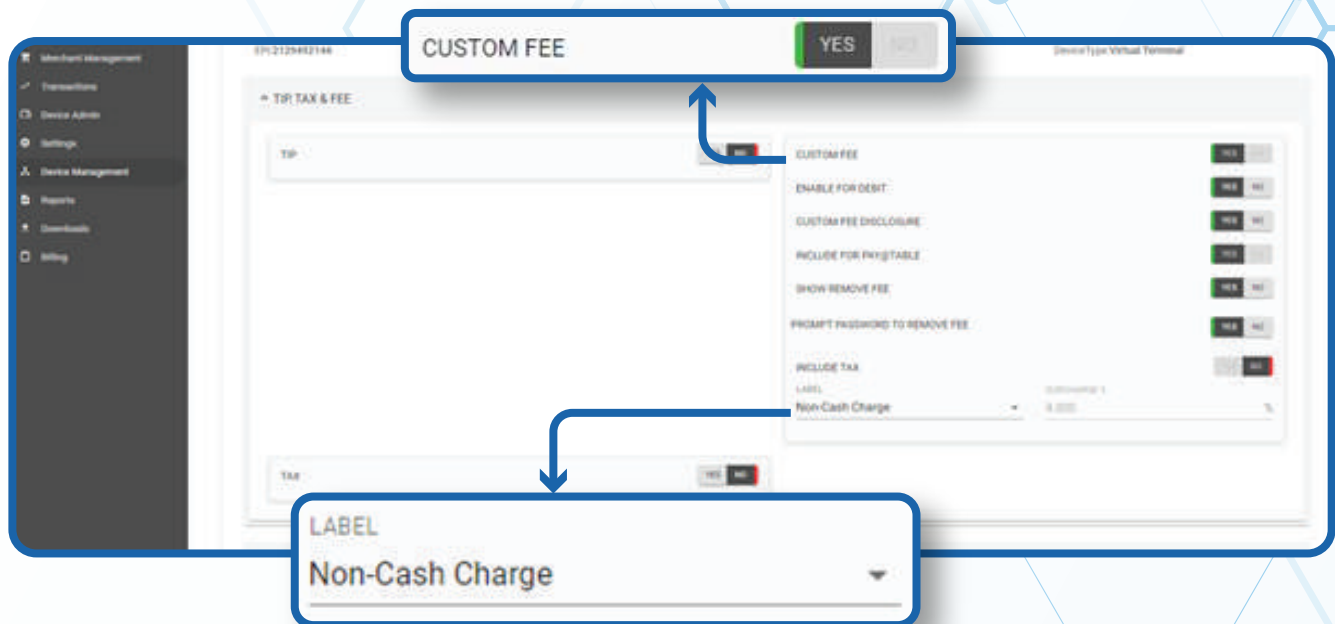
CUSTOM FEE YES NO

Merchant Management
Transactions
Device Admin
Settings
Device Management
Reports
Downloads
Billing

EPI:2129492146

DeviceType Virtual Terminal

TIP, TAX & FEE

TIP NO

CUSTOM FEE YES
ENABLE FOR DEBIT YES NO
CUSTOM FEE DISCLOSURE YES NO
INCLUDE FOR PAY@TABLE YES
SHOW REMOVE FEE YES NO
PROMPT PASSWORD TO REMOVE FEE YES NO
INCLUDE TAX NO

LABEL
Non-Cash Charge

SURCHARGE %
4.000 %

TAX YES NO

LABEL
Non-Cash Charge